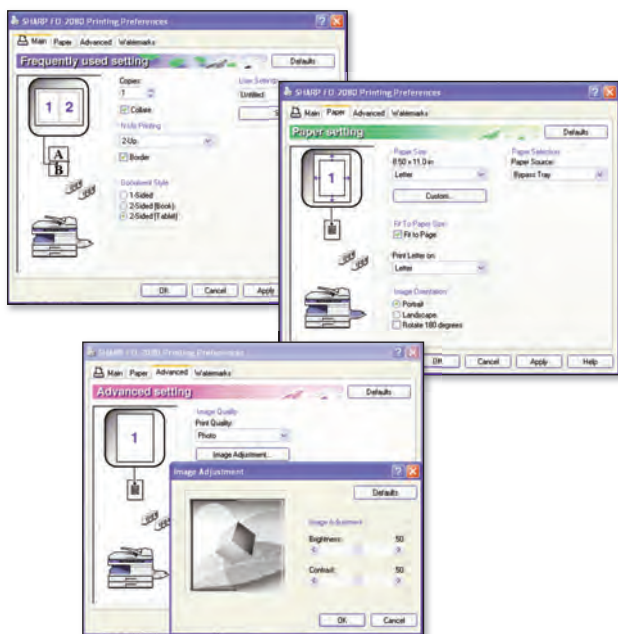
SHARP FO-2080 Printing Preferences

Main Paper Advanced Watermarks

Frequently used setting

Defaults

Copies:
1

Collate

N-Up Printing
2-Up

Border

Document Style
1-Sided
2-Sided (Book)
2-Sided (Tablet)

User Settings
Untitled

1 2

A
B

OK Cancel Apply

SHARP FO-2080 Printing Preferences

Main Paper Advanced Watermarks

Paper setting

Defaults

Paper Size
8.50 x 11.0 in
Letter

Custom...

Paper Selection
Paper Source:
Bypass Tray

Fit To Paper Size
Fit to Page

Print Letter on:
Letter

Image Orientation
Portrait
Landscape
Rotate 180 degrees

1

OK Cancel Apply Help

SHARP FO-2080 Printing Preferences

Main Paper Advanced Watermarks

Advanced setting

Defaults

Image Quality
Print Quality:
Photo

Image Adjustment...

1

Image Adjustment

Defaults

Image Adjustment

Brightness: 50

Contrast: 50

OK Cancel